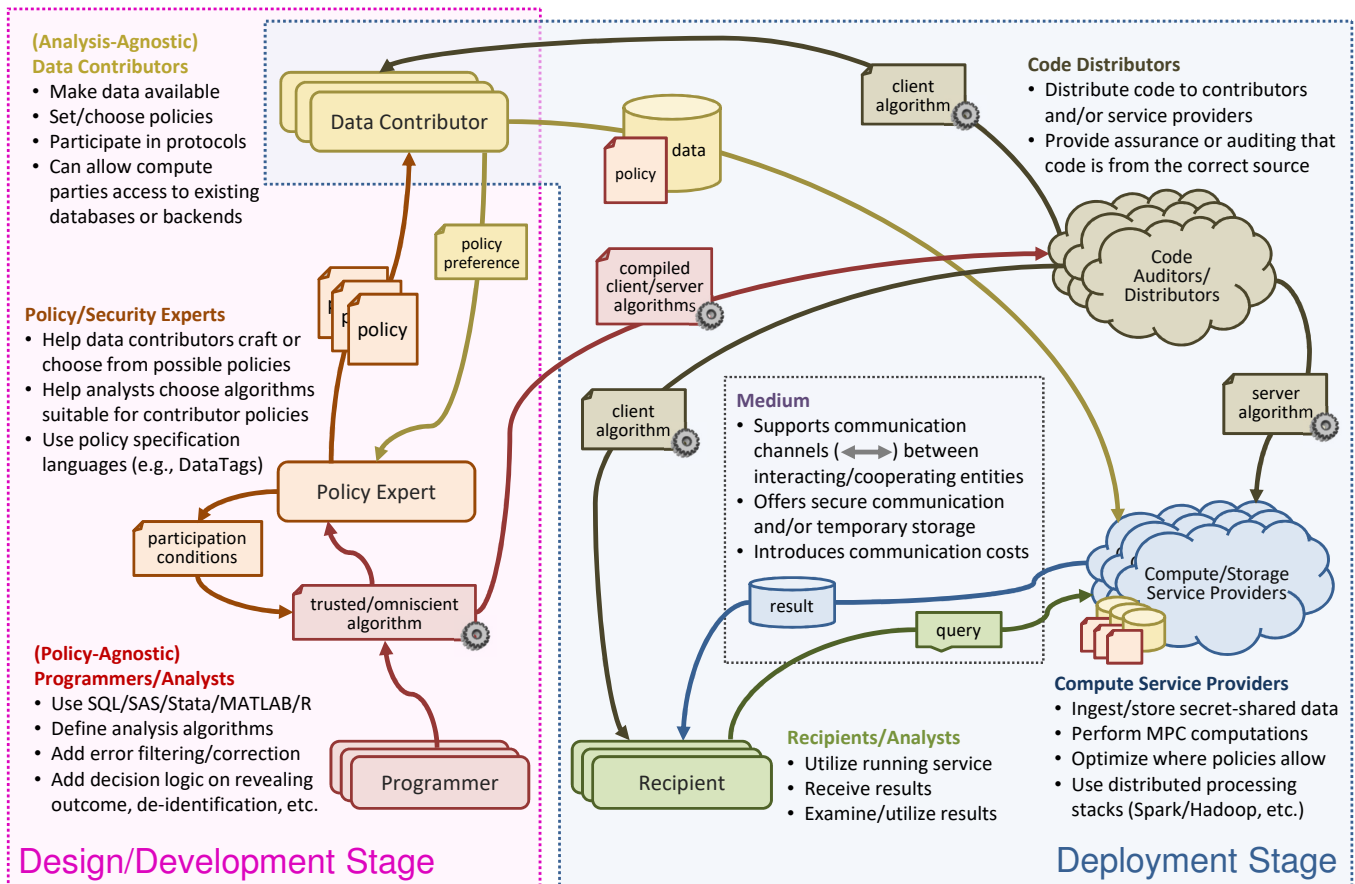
(Analysis-Agnostic)
Data Contributors
• Make data available
• Set/choose policies
• Participate in protocols
• Can allow compute parties access to existing databases or backends

Data Contributor

policy

data

client algorithm

Code Distributors
• Distribute code to contributors and/or service providers
• Provide assurance or auditing that code is from the correct source

policy preference

compiled client/server algorithms

Code Auditors/ Distributors

Policy/Security Experts
• Help data contributors craft or choose from possible policies
• Help analysts choose algorithms suitable for contributor policies
• Use policy specification languages (e.g., DataTags)

p

p

policy

client algorithm

Medium
• Supports communication channels (⟷) between interacting/cooperating entities
• Offers secure communication and/or temporary storage
• Introduces communication costs

server algorithm

Policy Expert

participation conditions

trusted/omniscient algorithm

result

Compute/Storage Service Providers

query

(Policy-Agnostic)
Programmers/Analysts
• Use SQL/SAS/Stata/MATLAB/R
• Define analysis algorithms
• Add error filtering/correction
• Add decision logic on revealing outcome, de-identification, etc.

Programmer

Recipient

Recipients/Analysts
• Utilize running service
• Receive results
• Examine/utilize results

Compute Service Providers
• Ingest/store secret-shared data
• Perform MPC computations
• Optimize where policies allow
• Use distributed processing stacks (Spark/Hadoop, etc.)

Design/Development Stage

Deployment Stage